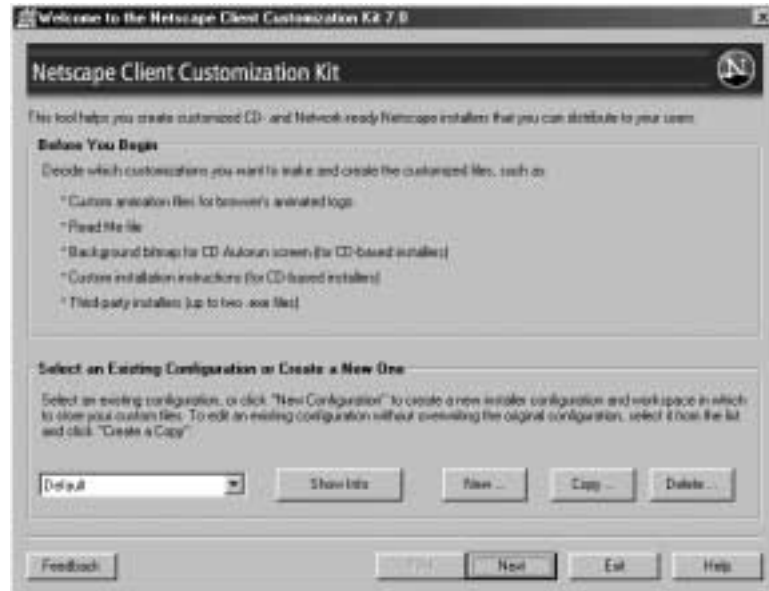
Welcome to the Netscape Client Customization Kit 7.0

Netscape Client Customization Kit

This tool helps you create customized CD- and Network-ready Netscape installers that you can distribute to your users.

Before You Begin

Decide which customizations you want to make and create the customized files, such as:

* Custom animation files for browser's animated logo

* Read Me file

* Background bitmap for CD Autorun screen (for CD-based installers)

* Custom installation instructions (for CD-based installers)

* Third-party installers (up to two .exe files)

Select an Existing Configuration or Create a New One

Select an existing configuration, or click "New Configuration" to create a new installer configuration and workspace in which to store your custom files. To edit an existing configuration without overwriting the original configuration, select it from the list and click "Create a Copy".

Default

Show Info

New ...

Copy ...

Delete ...

Feedback

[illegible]

Next

Exit

Help